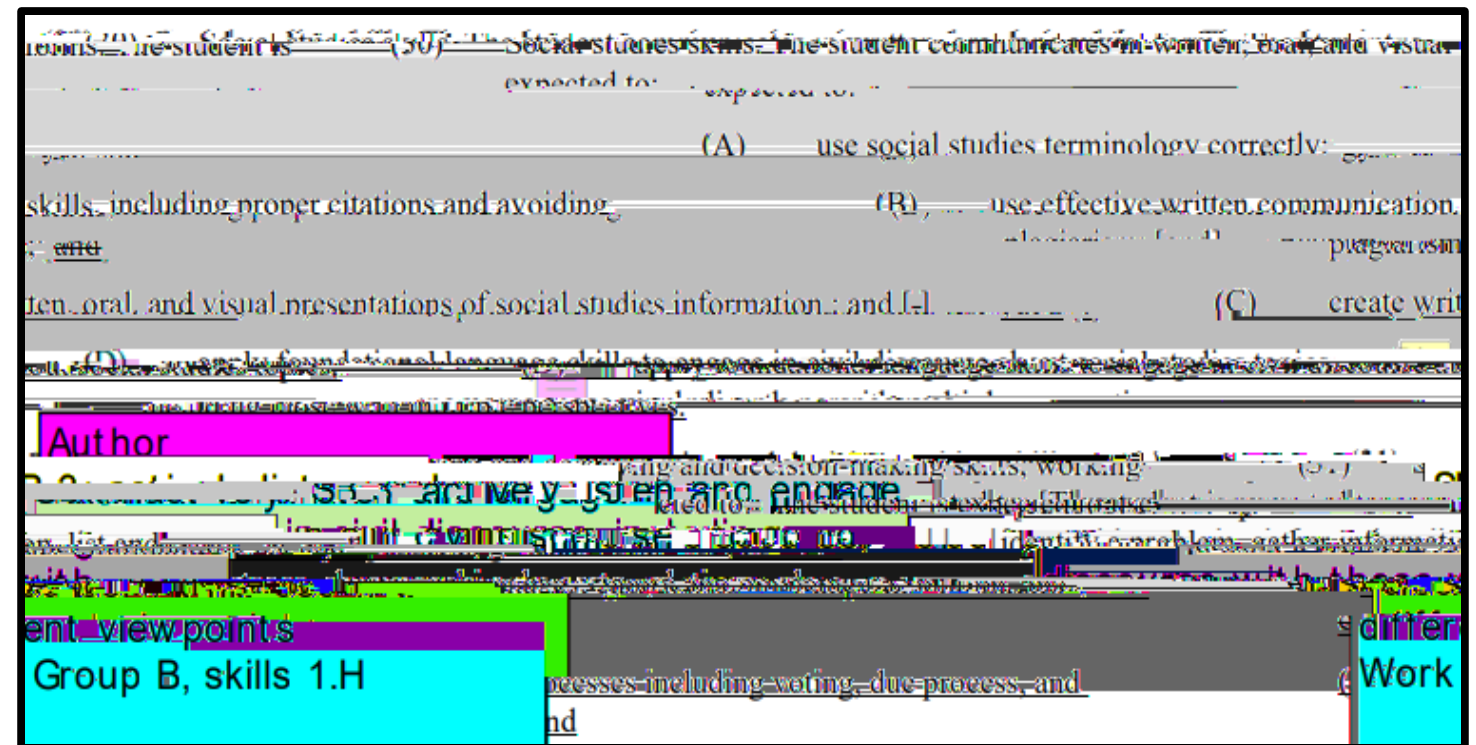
tions. The student is (30) Social studies skills. The student communicates in written, oral, and visual expected to:

(A) use social studies terminology correctly;

skills, including proper citations and avoiding (B) use effective written communication plagiarism; and

ten, oral, and visual presentations of social studies information; and [.] (C) create writ

(D) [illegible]

Author

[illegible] and decision-making skills; working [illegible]

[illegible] actively listen and engage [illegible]

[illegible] in civil discourse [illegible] identify a problem, gather informatio

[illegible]

ent viewpoints differ

Group B, skills 1.H Work

processes including voting, due process, and

nd